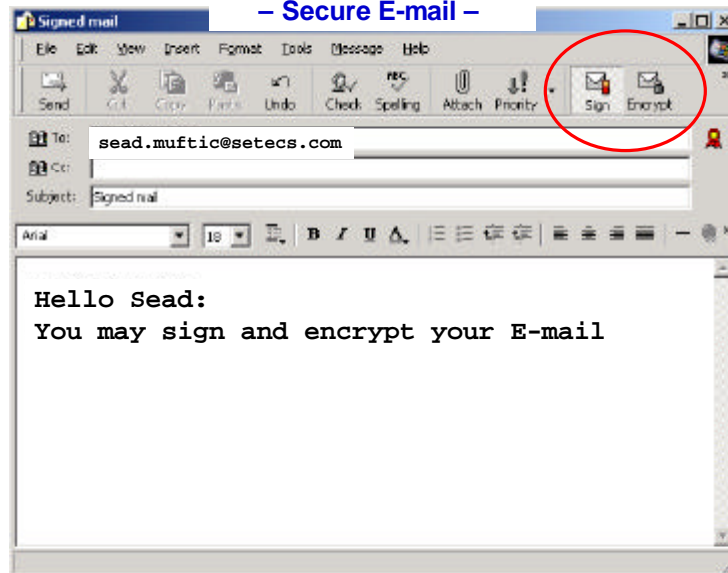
Signed mail

– Secure E-mail –

File Edit View Insert Format Tools Message Help

Send Cut Copy Paste Undo Check Spelling Attach Priority Sign Encrypt

To: sead.muftic@setecs.com

Cc:

Subject: Signed mail

Arial 10 B I U A

Hello Sead:
You may sign and encrypt your E-mail